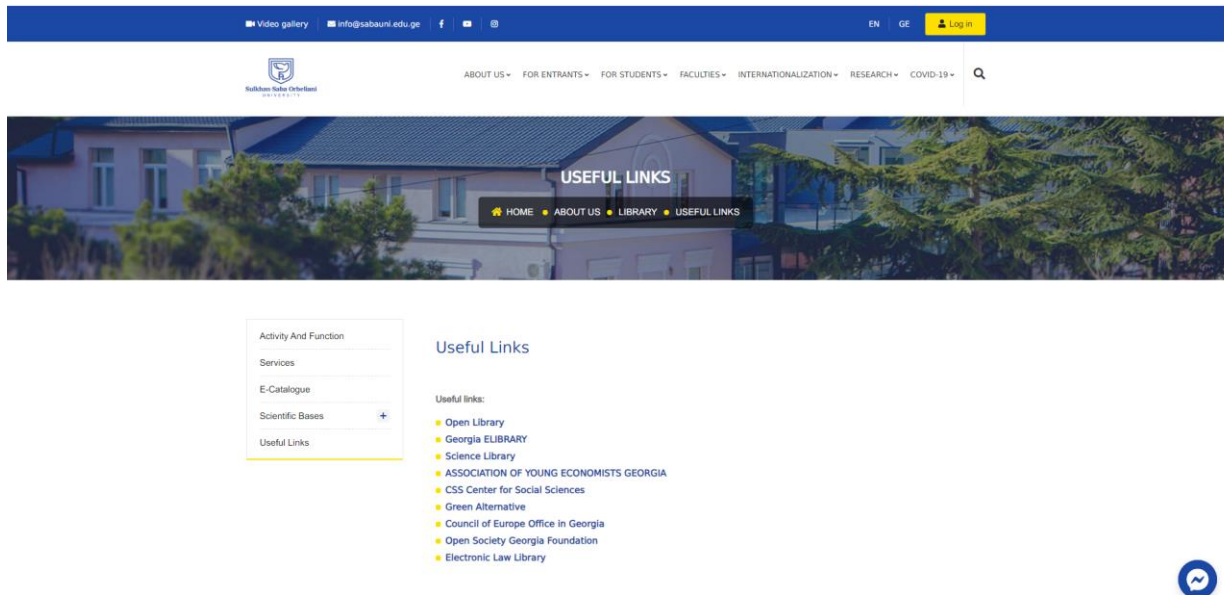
Video gallery info@sabauni.edu.ge EN GE Log in

Sulkhan-Saba Orbeliani UNIVERSITY

ABOUT US FOR ENTRANTS FOR STUDENTS FACULTIES INTERNATIONALIZATION RESEARCH COVID-19

USEFUL LINKS

HOME • ABOUT US • LIBRARY • USEFUL LINKS

Activity And Function
Services
E-Catalogue
Scientific Bases +
Useful Links

Useful Links

Useful links:

- Open Library
- Georgia ELIBRARY
- Science Library
- ASSOCIATION OF YOUNG ECONOMISTS GEORGIA
- CSS Center for Social Sciences
- Green Alternative
- Council of Europe Office in Georgia
- Open Society Georgia Foundation
- Electronic Law Library